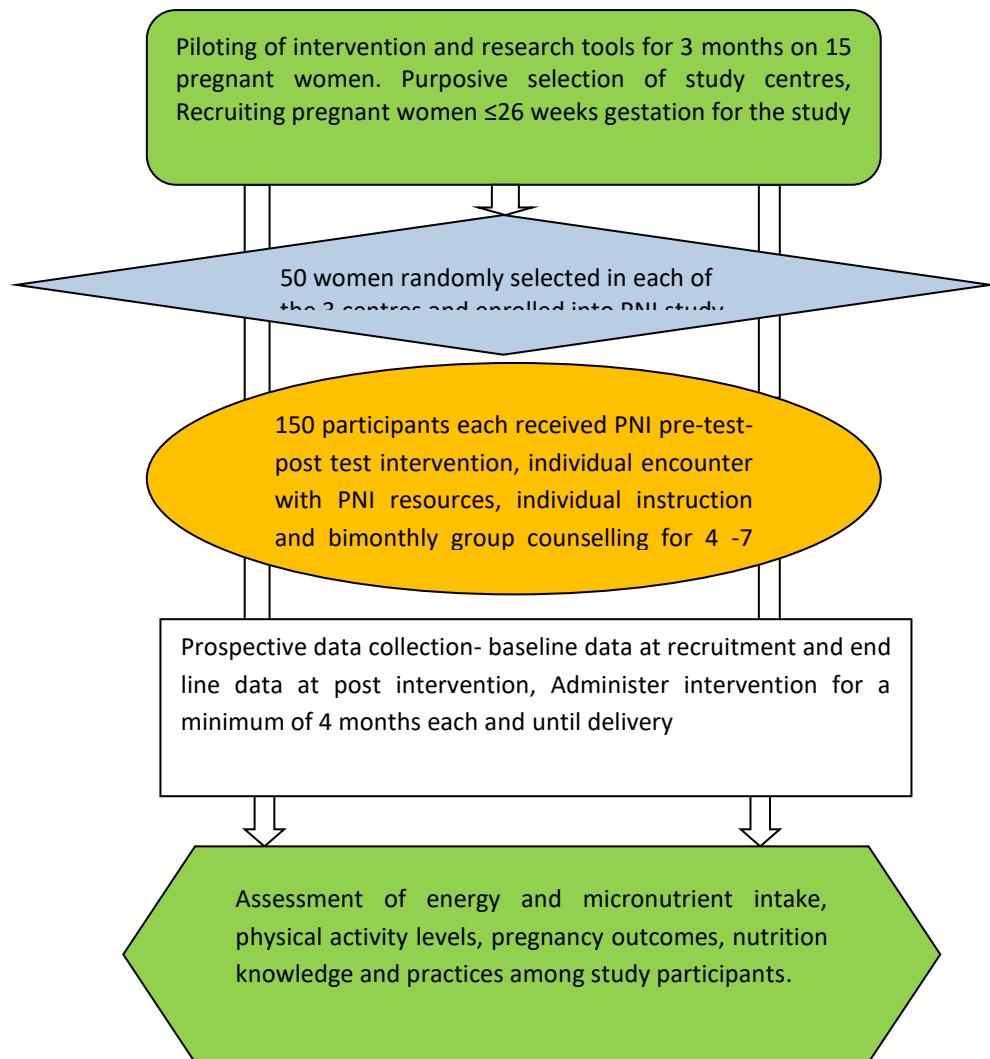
Piloting of intervention and research tools for 3 months on 15 pregnant women. Purposive selection of study centres, Recruiting pregnant women ≤26 weeks gestation for the study

50 women randomly selected in each of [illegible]

150 participants each received PNI pre-test-post test intervention, individual encounter with PNI resources, individual instruction and bimonthly group counselling for 4 -7

Prospective data collection- baseline data at recruitment and end line data at post intervention, Administer intervention for a minimum of 4 months each and until delivery

Assessment of energy and micronutrient intake, physical activity levels, pregnancy outcomes, nutrition knowledge and practices among study participants.